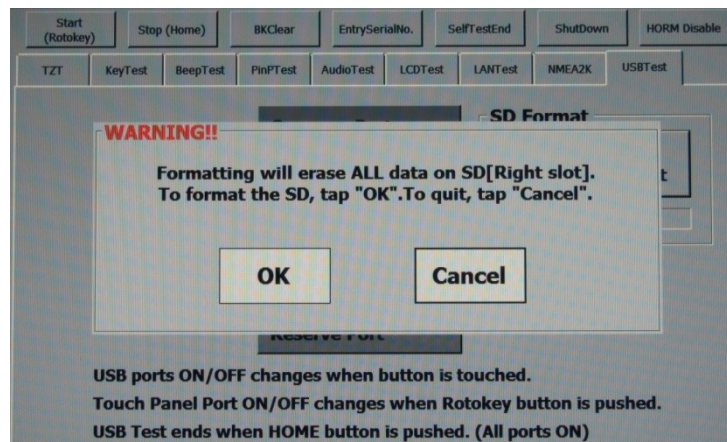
Start (Rotokey)
Stop (Home)
BKClear
EntrySerialNo.
SelfTestEnd
ShutDown
HORM Disable

TZT
KeyTest
BeepTest
PinPTest
AudioTest
LCDTest
LANTest
NMEA2K
USBTest

SD Format

WARNING!!

Formatting will erase ALL data on SD[Right slot].
To format the SD, tap "OK".To quit, tap "Cancel".

OK
Cancel

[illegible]t

Reserve Port

USB ports ON/OFF changes when button is touched.
Touch Panel Port ON/OFF changes when Rotokey button is pushed.
USB Test ends when HOME button is pushed. (All ports ON)